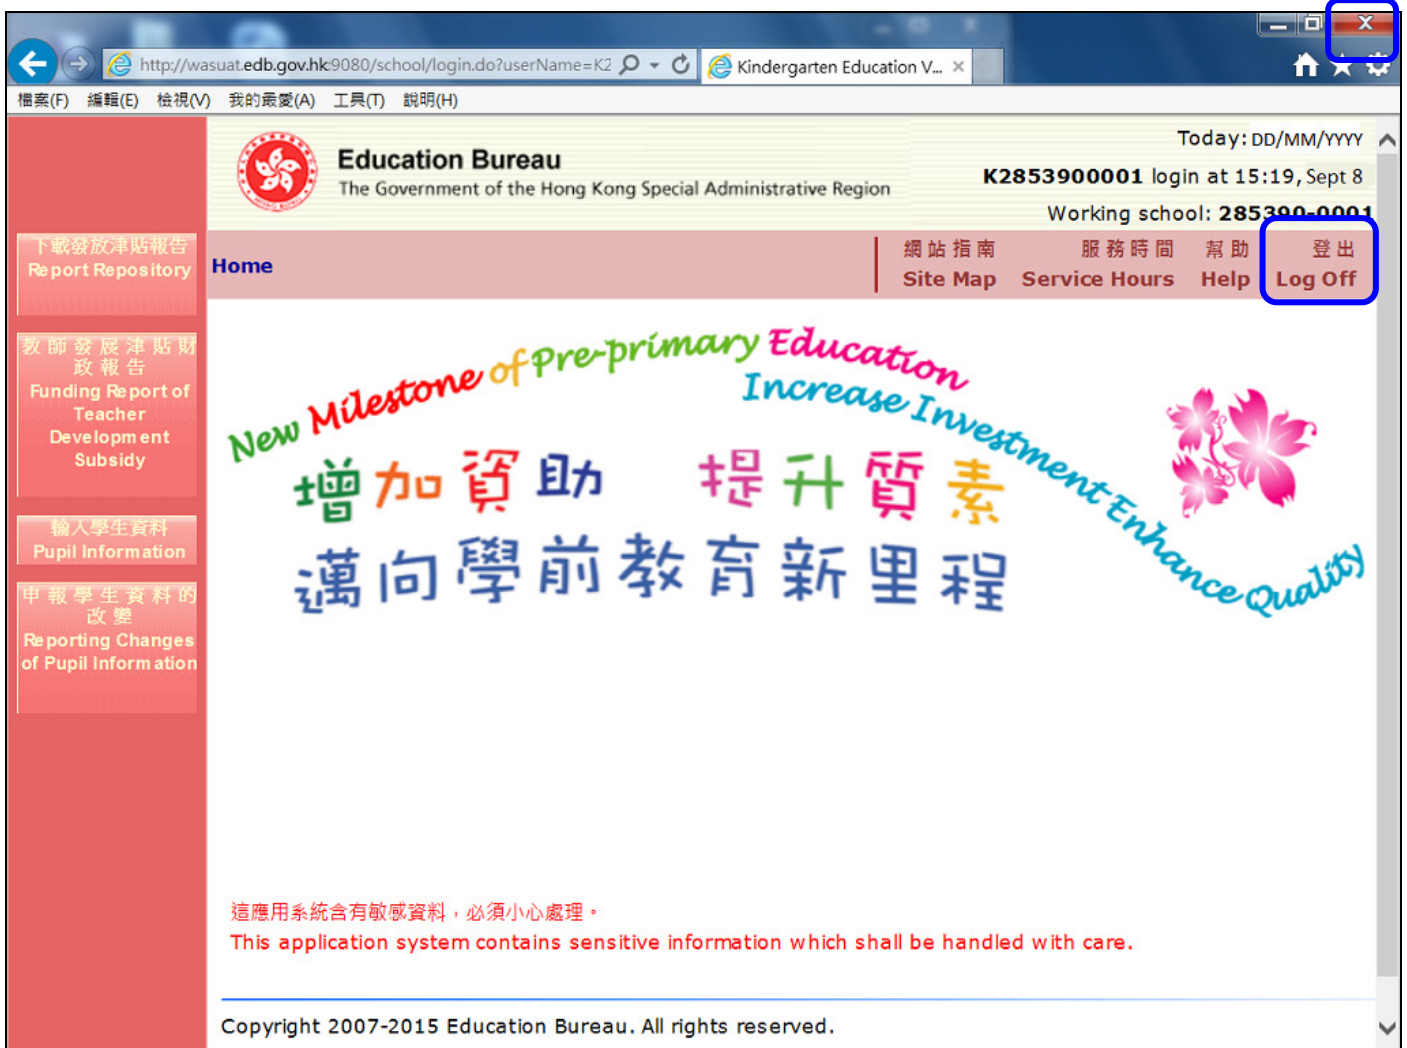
http://wasuat.edb.gov.hk:9080/school/login.do?userName=K2

Kindergarten Education V...

檔案(F) 編輯(E) 檢視(V) 我的最愛(A) 工具(T) 說明(H)

Education Bureau
The Government of the Hong Kong Special Administrative Region

Today: DD/MM/YYYY
K2853900001 login at 15:19, Sept 8
Working school: 285390-0001

Home

網站指南 Site Map
服務時間 Service Hours
幫助 Help
登出 Log Off

下載發放津貼報告 Report Repository

教師發展津貼財政報告 Funding Report of Teacher Development Subsidy

輸入學生資料 Pupil Information

申報學生資料的改變 Reporting Changes of Pupil Information

New Milestone of Pre-primary Education
Increase Investment Enhance Quality

增加資助 提升質素
邁向學前教育新里程

這應用系統含有敏感資料，必須小心處理。
This application system contains sensitive information which shall be handled with care.

Copyright 2007-2015 Education Bureau. All rights reserved.